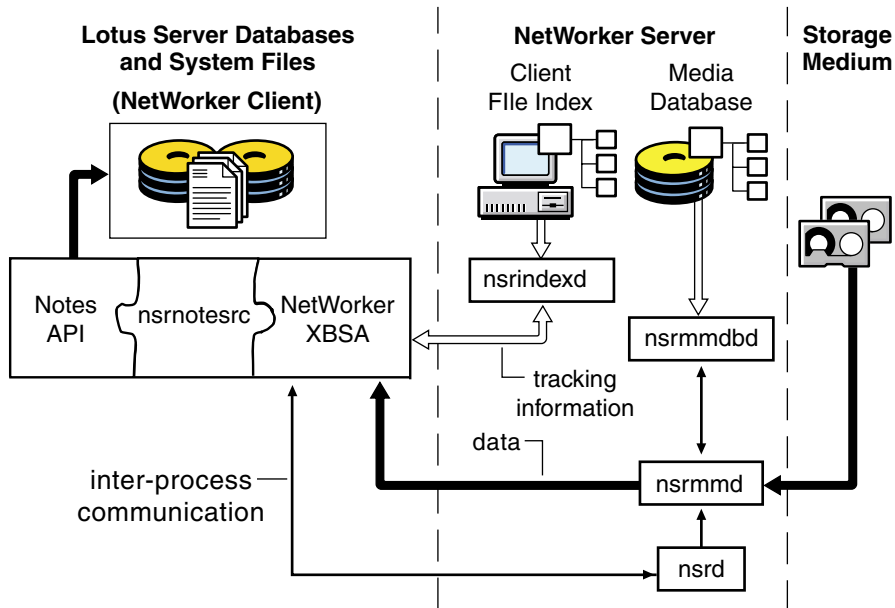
Lotus Server Databases and System Files

(NetWorker Client)

NetWorker Server

Client FIle Index

Media Database

Storage Medium

Notes API

nsrnotesrc

NetWorker XBSA

nsrindexd

nsrmmdbd

tracking information

data

inter-process communication

nsrmmd

nsrd